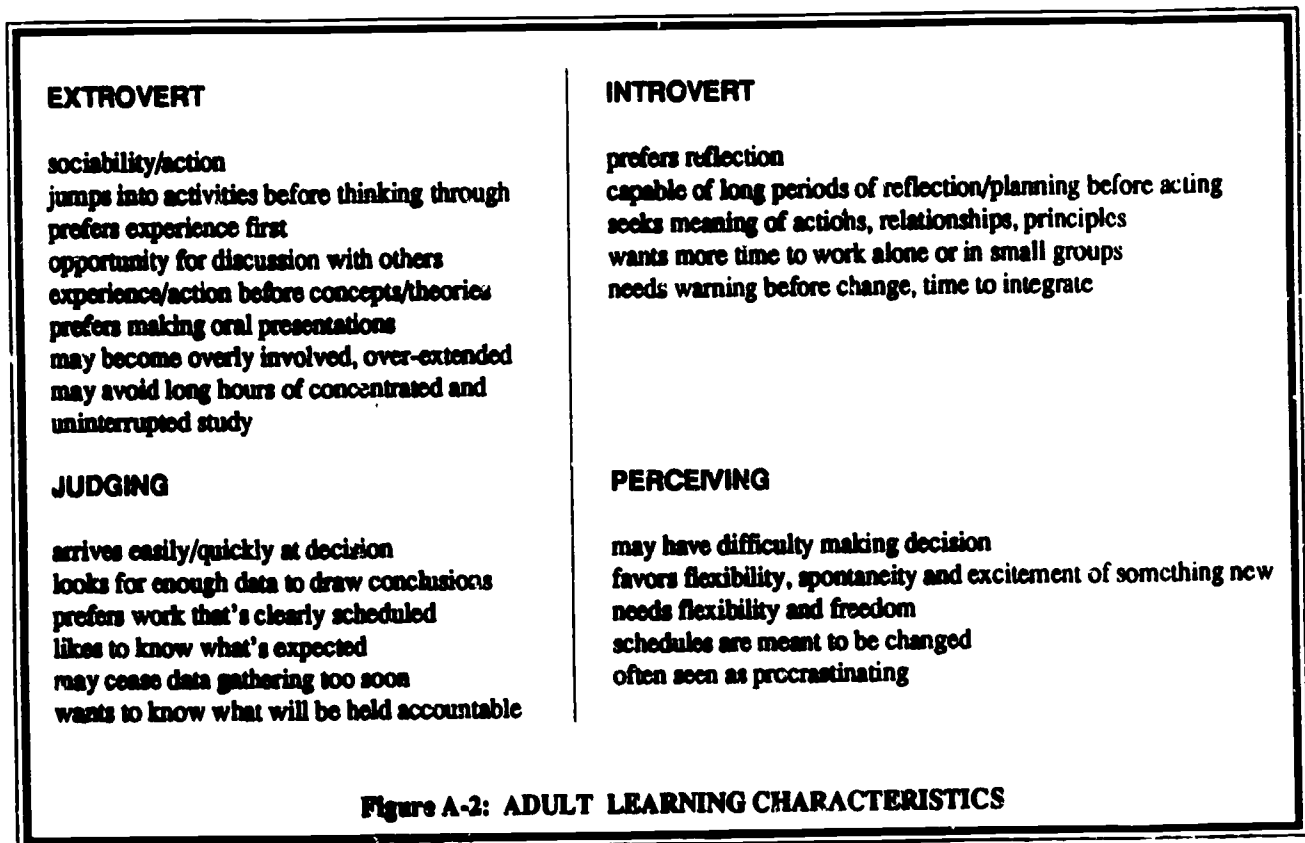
EXTROVERT

sociability/action
jumps into activities before thinking through
prefers experience first
opportunity for discussion with others
experience/action before concepts/theories
prefers making oral presentations
may become overly involved, over-extended
may avoid long hours of concentrated and uninterrupted study

INTROVERT

prefers reflection
capable of long periods of reflection/planning before acting
seeks meaning of actions, relationships, principles
wants more time to work alone or in small groups
needs warning before change, time to integrate

JUDGING

arrives easily/quickly at decision
looks for enough data to draw conclusions
prefers work that's clearly scheduled
likes to know what's expected
may cease data gathering too soon
wants to know what will be held accountable

PERCEIVING

may have difficulty making decision
favors flexibility, spontaneity and excitement of something new
needs flexibility and freedom
schedules are meant to be changed
often seen as procrastinating

Figure A-2: ADULT LEARNING CHARACTERISTICS